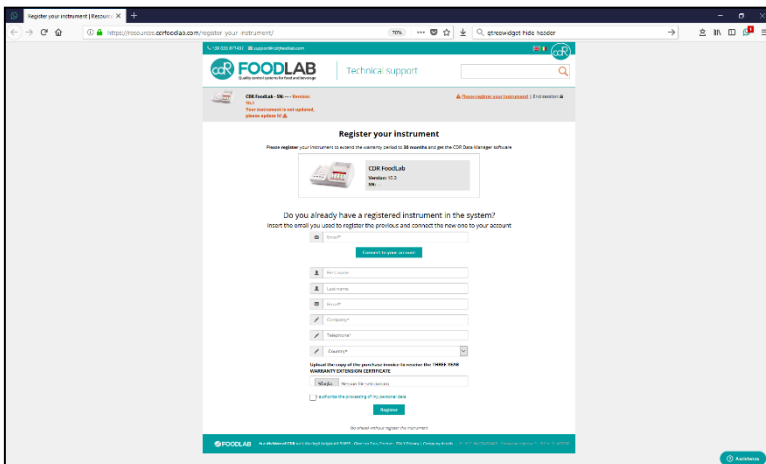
Register your instrument | Resourc ×

https://resources.cdrfoodlab.com/register your instrument/

70%

qtcreatorwidget hide header

+39 055 871431 support@cdrfoodlab.com

CDR FOODLAB
Quality control systems for food and beverage

Technical support

CDR FoodLab - SN: --- Version: 10.3
Your instrument is not updated, please update it!

Please register your instrument | End session

Register your instrument

Please register your instrument to extend the warranty period to 36 months and get the CDR Data Manager software

CDR FoodLab
Version: 10.3
SN: ---

Do you already have a registered instrument in the system?

Insert the email you used to register the previous and connect the new one to your account

Email*

Connect to your account

First name

Last name

Email*

Company*

Telephone*

Country*

Upload the copy of the purchase invoice to receive the THREE-YEAR WARRANTY EXTENSION CERTIFICATE

Sfoglia... Nessun file selezionato.

I authorize the processing of my personal data

Register

Go ahead without register the instrument

FOODLAB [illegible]

Assistenza